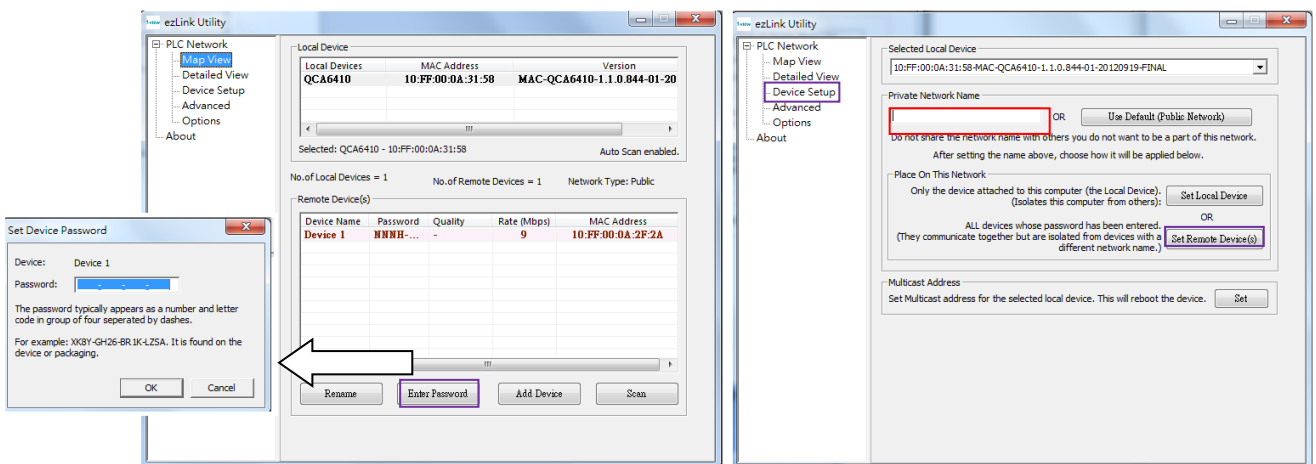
ezLink Utility

PLC Network
Map View
Detailed View
Device Setup
Advanced
Options
About

Local Device

| Local Devices | MAC Address | Version |
|---|---|---|
| QCA6410 | 10:FF:00:0A:31:58 | MAC-QCA6410-1.1.0.844-01-20 |

Selected: QCA6410 - 10:FF:00:0A:31:58
Auto Scan enabled.

No.of Local Devices = 1
No.of Remote Devices = 1
Network Type: Public

Remote Device(s)

| Device Name | Password | Quality | Rate (Mbps) | MAC Address |
|---|---|---|---|---|
| Device 1 | NNNH-... | - | 9 | 10:FF:00:0A:2F:2A |

Rename
Enter Password
Add Device
Scan

Set Device Password

Device: Device 1
Password: - - -

The password typically appears as a number and letter code in group of four seperated by dashes.

For example: XK8Y-GH26-BR1K-LZSA. It is found on the device or packaging.

OK
Cancel

ezLink Utility

PLC Network
Map View
Detailed View
Device Setup
Advanced
Options
About

Selected Local Device
10:FF:00:0A:31:58-MAC-QCA6410-1.1.0.844-01-20120919-FINAL

Private Network Name
OR
Use Default (Public Network)
Do not share the network name with others you do not want to be a part of this network.
After setting the name above, choose how it will be applied below.

Place On This Network
Only the device attached to this computer (the Local Device). (Isolates this computer from others):
Set Local Device
OR
ALL devices whose password has been entered. (They communicate together but are isolated from devices with a different network name.)
Set Remote Device(s)

Multicast Address
Set Multicast address for the selected local device. This will reboot the device.
Set